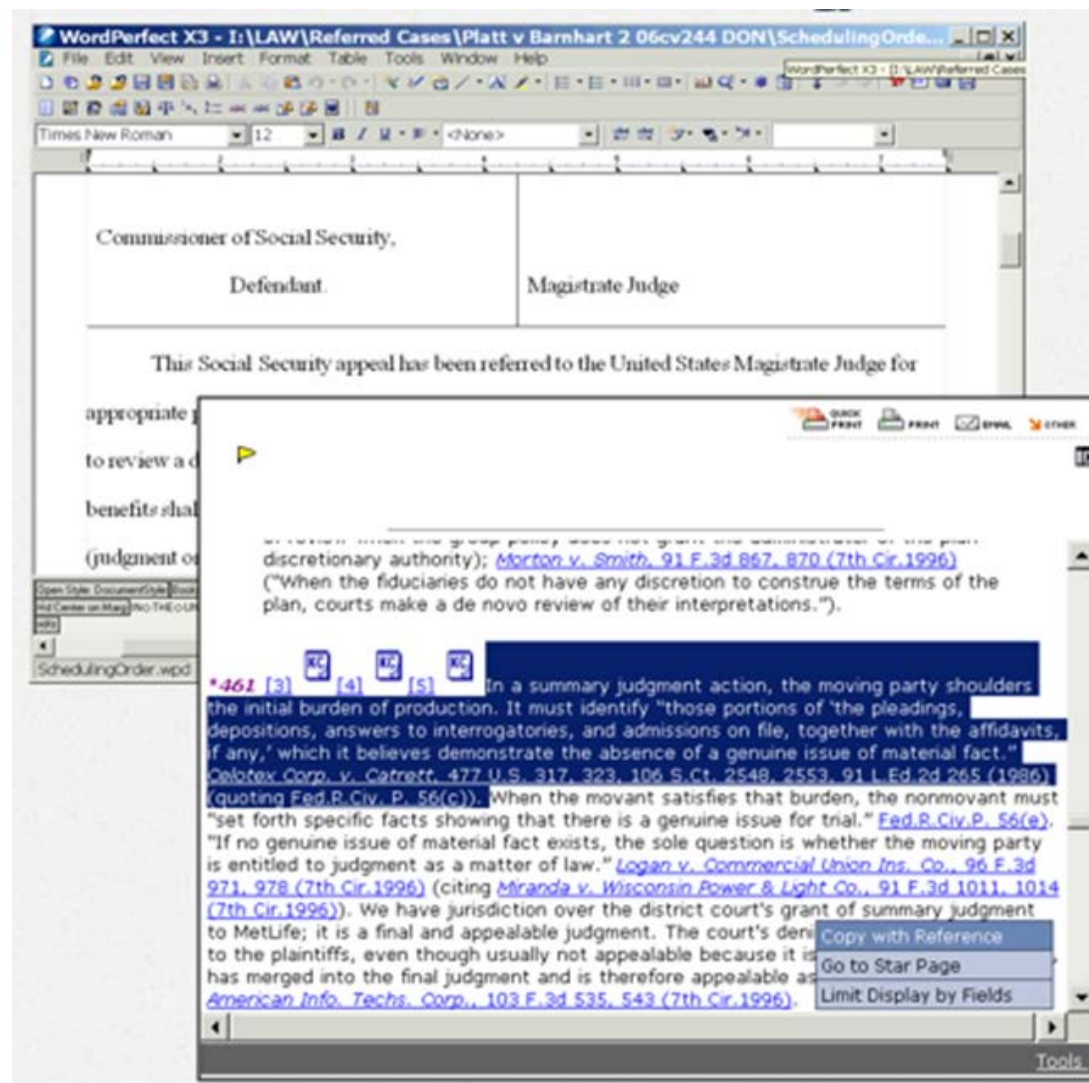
WordPerfect X3 - I:\LAW\Referred Cases\Platt v Barnhart 2 06cv244 DON\SchedulingOrde...

File Edit View Insert Format Table Tools Window Help

WordPerfect X3 - [I:\LAW\Referred Cases

Times New Roman 12 <None>

Commissioner of Social Security,

Defendant.

Magistrate Judge

This Social Security appeal has been referred to the United States Magistrate Judge for

appropriate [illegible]

to review a d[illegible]

benefits shal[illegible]

(judgment o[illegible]

SchedulingOrder.wpd

QUICK PRINT PRINT EMAIL OTHER

discretionary authority); Morton v. Smith, 91 F.3d 867, 870 (7th Cir.1996) ("When the fiduciaries do not have any discretion to construe the terms of the plan, courts make a de novo review of their interpretations.").

*461 [3] KC [4] KC [5] KC In a summary judgment action, the moving party shoulders the initial burden of production. It must identify "those portions of 'the pleadings, depositions, answers to interrogatories, and admissions on file, together with the affidavits, if any,' which it believes demonstrate the absence of a genuine issue of material fact." Celotex Corp. v. Catrett, 477 U.S. 317, 323, 106 S.Ct. 2548, 2553, 91 L.Ed.2d 265 (1986) (quoting Fed.R.Civ. P. 56(c)). When the movant satisfies that burden, the nonmovant must "set forth specific facts showing that there is a genuine issue for trial." Fed.R.Civ.P. 56(e). "If no genuine issue of material fact exists, the sole question is whether the moving party is entitled to judgment as a matter of law." Logan v. Commercial Union Ins. Co., 96 F.3d 971, 978 (7th Cir.1996) (citing Miranda v. Wisconsin Power & Light Co., 91 F.3d 1011, 1014 (7th Cir.1996)). We have jurisdiction over the district court's grant of summary judgment to MetLife; it is a final and appealable judgment. The court's deni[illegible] to the plaintiffs, even though usually not appealable because it is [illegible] has merged into the final judgment and is therefore appealable as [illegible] American Info. Techs. Corp., 103 F.3d 535, 543 (7th Cir.1996).

Copy with Reference
Go to Star Page
Limit Display by Fields

Tools